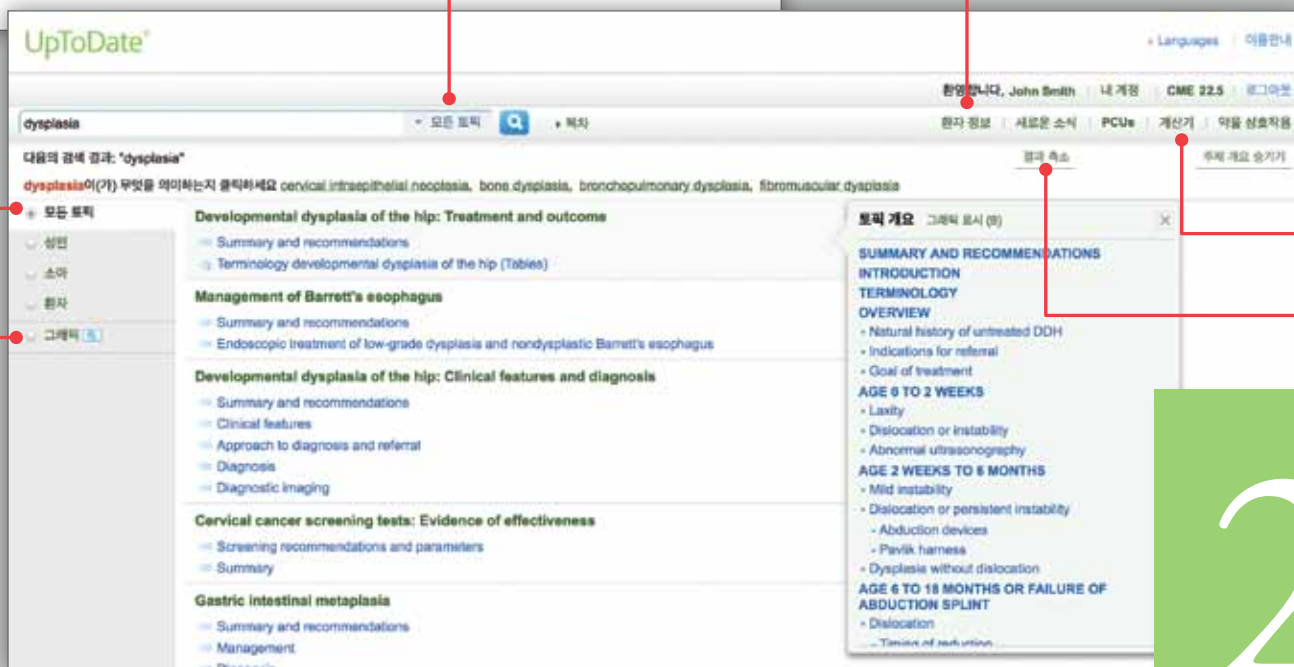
UpToDate®

▸ Languages | 이용안내

환영합니다, John Smith | 내 계정 | CME 22.5 | 로그아웃

dysplasia

▾ 모든 토픽

▸ 목차

환자 정보 | 새로운 소식 | PCUs | 계산기 | 약물 상호작용

다음의 검색 결과: "dysplasia"

결과 축소

주제 개요 숨기기

dysplasia이(가) 무엇을 의미하는지 클릭하세요 cervical intraepithelial neoplasia, bone dysplasia, bronchopulmonary dysplasia, fibromuscular dysplasia

모든 토픽

성인

소아

환자

그래픽

Developmental dysplasia of the hip: Treatment and outcome

Summary and recommendations

Terminology developmental dysplasia of the hip (Tables)

Management of Barrett's esophagus

Summary and recommendations

Endoscopic treatment of low-grade dysplasia and nondysplastic Barrett's esophagus

Developmental dysplasia of the hip: Clinical features and diagnosis

Summary and recommendations

Clinical features

Approach to diagnosis and referral

Diagnosis

Diagnostic imaging

Cervical cancer screening tests: Evidence of effectiveness

Screening recommendations and parameters

Summary

Gastric intestinal metaplasia

Summary and recommendations

Management

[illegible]

토픽 개요 그래픽 표시 (8)

SUMMARY AND RECOMMENDATIONS

INTRODUCTION

TERMINOLOGY

OVERVIEW

- Natural history of untreated DDH
- Indications for referral
- Goal of treatment

AGE 0 TO 2 WEEKS

- Laxity
- Dislocation or instability
- Abnormal ultrasonography

AGE 2 WEEKS TO 6 MONTHS

- Mild instability
- Dislocation or persistent instability
- Abduction devices
- Pavlik harness
- Dysplasia without dislocation

AGE 6 TO 18 MONTHS OR FAILURE OF ABDUCTION SPLINT

- Dislocation
- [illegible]

2